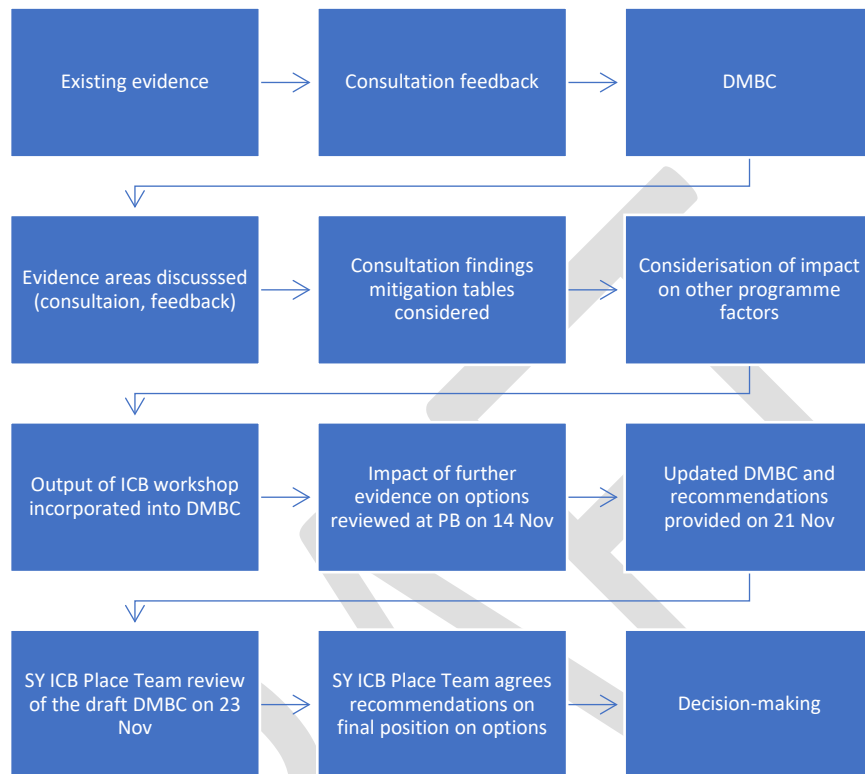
Existing evidence

Consultation feedback

DMBC

Evidence areas discusssed (consultaion, feedback)

Consultation findings mitigation tables considered

Considerisation of impact on other programme factors

Output of ICB workshop incorporated into DMBC

Impact of further evidence on options reviewed at PB on 14 Nov

Updated DMBC and recommendations provided on 21 Nov

SY ICB Place Team review of the draft DMBC on 23 Nov

SY ICB Place Team agrees recommendations on final position on options

Decision-making